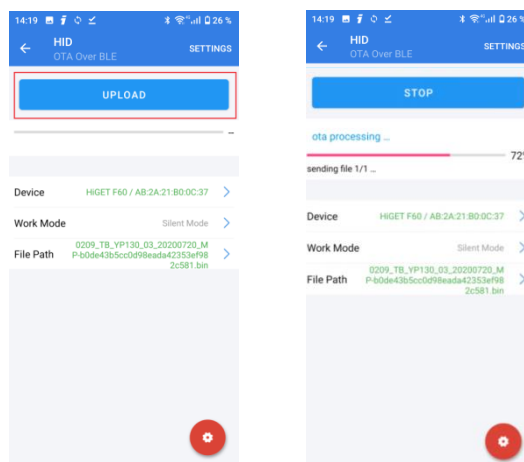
14:19 26 %

HID
OTA Over BLE

SETTINGS

UPLOAD

–

Device HiGET F60 / AB:2A:21:B0:0C:37

Work Mode Silent Mode

File Path 0209_TB_YP130_03_20200720_MP-b0de43b5cc0d98eada42353ef982c581.bin

14:19 26 %

HID
OTA Over BLE

SETTINGS

STOP

ota processing ...

72

sending file 1/1 ...

Device HiGET F60 / AB:2A:21:B0:0C:37

Work Mode Silent Mode

File Path 0209_TB_YP130_03_20200720_MP-b0de43b5cc0d98eada42353ef982c581.bin